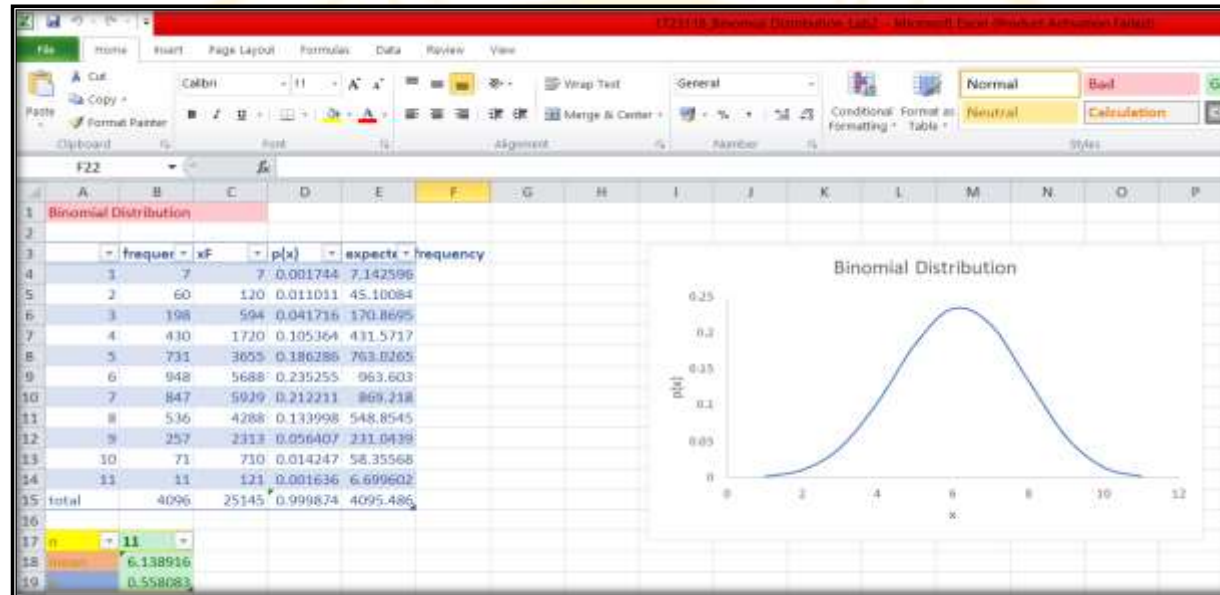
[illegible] Binomial Distribution Lab2 - Microsoft Excel (Product Activation Failed)

File Home Insert Page Layout Formulas Data Review View

Cut
Copy
Paste Format Painter
Clipboard
Calibri 11
Font
Wrap Text
Merge & Center
Alignment
General
Number
Conditional Formatting Format as Table
Normal Bad
Neutral Calculation
Styles

F22 fx

| | A | B | C | D | E | F |
|---|---|---|---|---|---|---|
| 1 | Binomial Distribution | | | | | |
| 2 | | | | | | |
| 3 | | frequer | xF | p(x) | expecte | frequency |
| 4 | 1 | 7 | 7 | 0.001744 | 7.142596 | |
| 5 | 2 | 60 | 120 | 0.011011 | 45.10084 | |
| 6 | 3 | 198 | 594 | 0.041716 | 170.8695 | |
| 7 | 4 | 430 | 1720 | 0.105364 | 431.5717 | |
| 8 | 5 | 731 | 3655 | 0.186286 | 763.0265 | |
| 9 | 6 | 948 | 5688 | 0.235255 | 963.603 | |
| 10 | 7 | 847 | 5929 | 0.212211 | 869.218 | |
| 11 | 8 | 536 | 4288 | 0.133998 | 548.8545 | |
| 12 | 9 | 257 | 2313 | 0.056407 | 231.0439 | |
| 13 | 10 | 71 | 710 | 0.014247 | 58.35568 | |
| 14 | 11 | 11 | 121 | 0.001636 | 6.699602 | |
| 15 | total | 4096 | 25145 | 0.999874 | 4095.486 | |
| 16 | | | | | | |
| 17 | n | 11 | | | | |
| 18 | mean | 6.138916 | | | | |
| 19 | | 0.558083 | | | | |

Binomial Distribution
0.25
0.2
0.15
0.1
0.05
0
p(x)
0 2 4 6 8 10 12
x